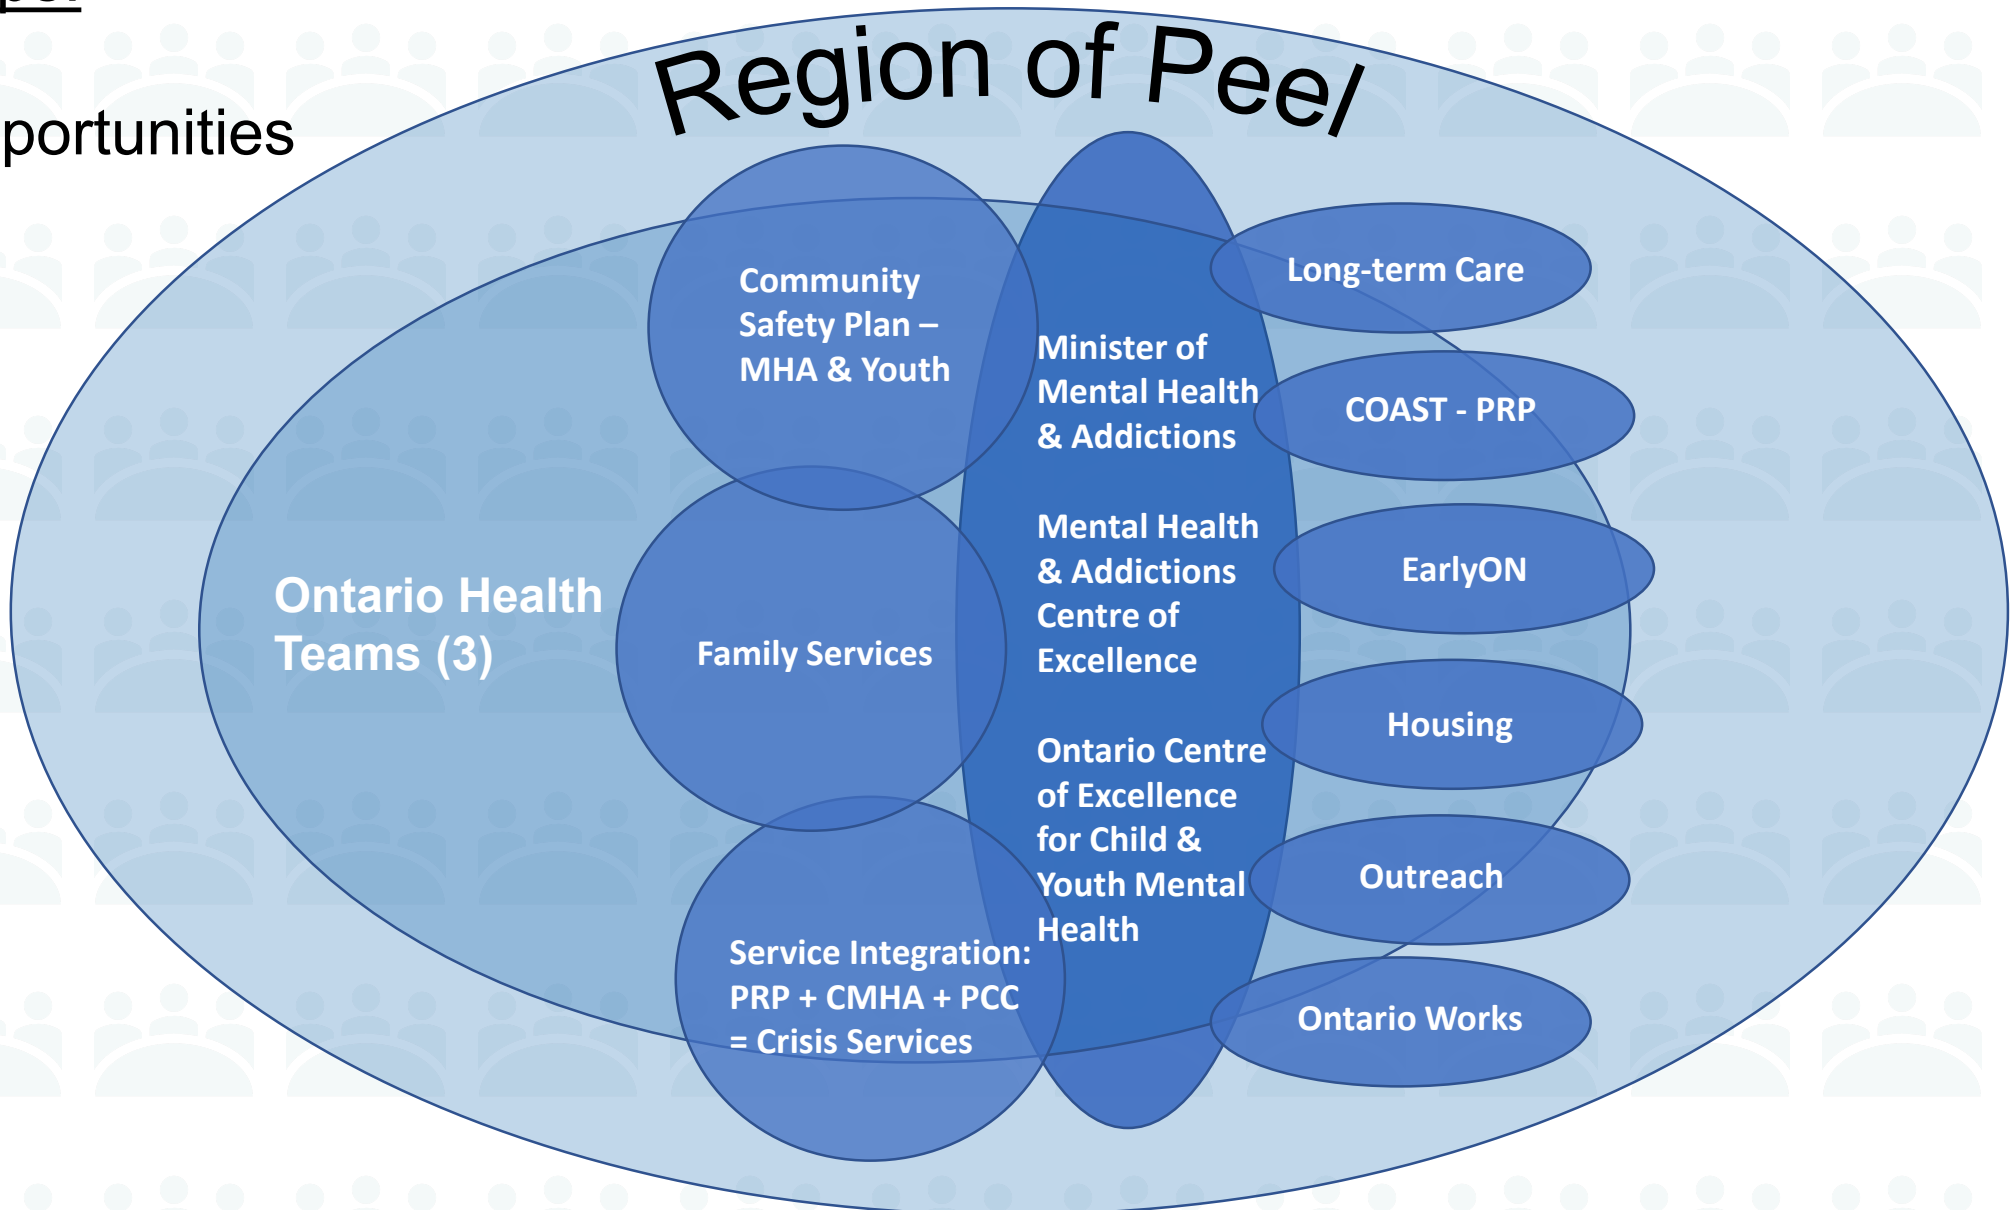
portunities

Region of Peel

Community Safety Plan – MHA & Youth

Ontario Health Teams (3)

Family Services

Service Integration: PRP + CMHA + PCC = Crisis Services

Minister of Mental Health & Addictions

Mental Health & Addictions Centre of Excellence

Ontario Centre of Excellence for Child & Youth Mental Health

Long-term Care

COAST - PRP

EarlyON

Housing

Outreach

Ontario Works